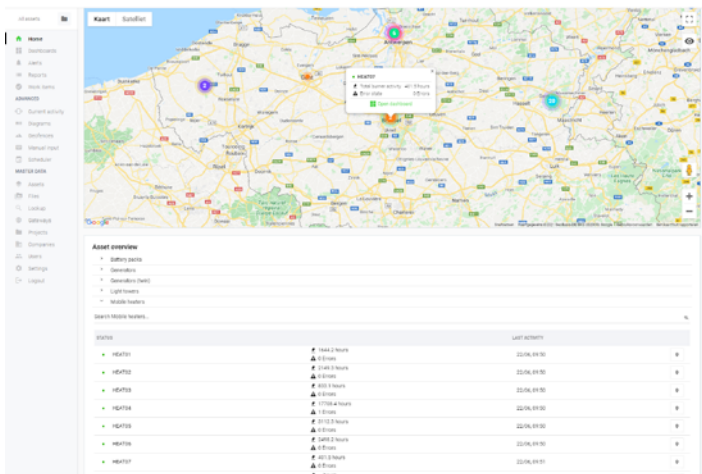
All assets

Home
Dashboards
Users
Reports
Stock items
ADVANCED
Current activity
Diagrams
Geofences
Manual input
Scheduler
MASTER DATA
Assets
Files
Lookups
Gateways
Projects
Companies
Users
Settings
Logout

Kaart Satelliet

Antwerpen
Mönchengladbach
Maastricht
Hasselt

HEAT07
Total current activity 481.5 hours
Error state 0 Errors
Open dashboard

Google

Asset overview
Battery packs
Generators
Generators (test)
Light towers
Mobile heaters

Search Mobile heaters...

| STATUS | | | LAST ACTIVITY | |
|---|---|---|---|---|
| HEAT01 | 1644.2 hours 0 Errors | | 22/06, 09:50 | |
| HEAT02 | 2149.9 hours 0 Errors | | 22/06, 09:50 | |
| HEAT03 | 833.9 hours 0 Errors | | 22/06, 09:50 | |
| HEAT04 | 1759.4 hours 1 Errors | | 22/06, 09:50 | |
| HEAT05 | 2112.5 hours 0 Errors | | 22/06, 09:50 | |
| HEAT06 | 2498.2 hours 0 Errors | | 22/06, 09:50 | |
| HEAT07 | 481.5 hours 0 Errors | | 22/06, 09:51 | |